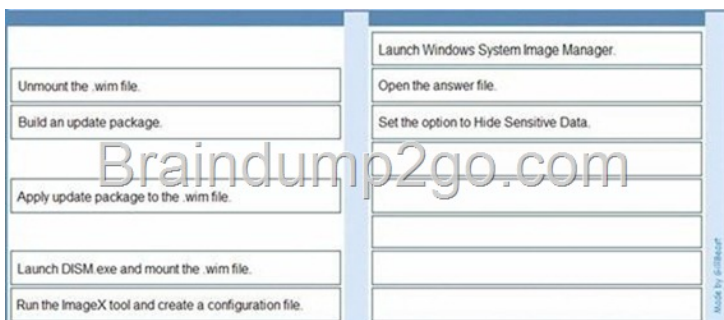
Unmount the .wim file.

Build an update package.

Apply update package to the .wim file.

Launch DISM.exe and mount the .wim file.

Run the ImageX tool and create a configuration file.

Launch Windows System Image Manager.

Open the answer file.

Set the option to Hide Sensitive Data.

Braindump2go.com

Made by 6-Wisoft